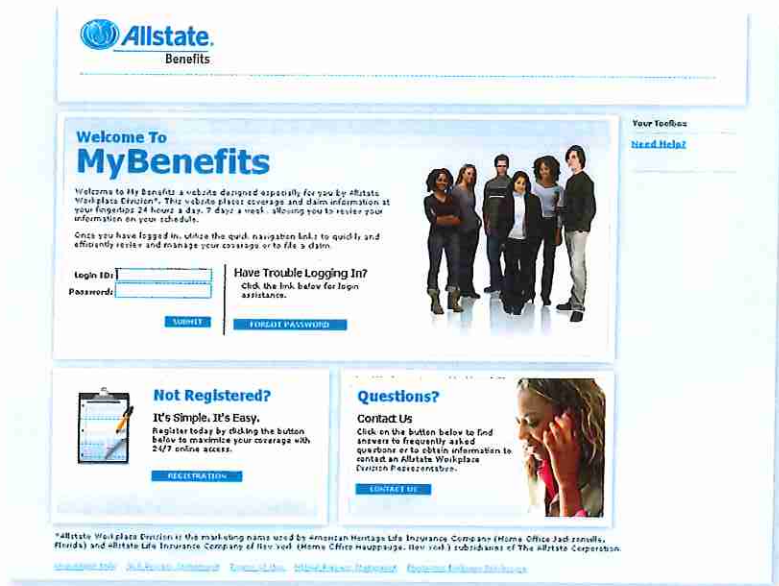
Allstate.
Benefits

Your Toolbox
Need Help?

Welcome To
MyBenefits

Welcome to My Benefits a website designed especially for you by Allstate Workplace Division*. This website places coverage and claim information at your fingertips 24 hours a day, 7 days a week, allowing you to review your information on your schedule.

Once you have logged in, utilize the quick navigation links to quickly and efficiently review and manage your coverage or to file a claim.

Login ID:
Password:

SUBMIT

Have Trouble Logging In?
Click the link below for login assistance.

FORGOT PASSWORD

Not Registered?
It's Simple. It's Easy.
Register today by clicking the button below to maximize your coverage with 24/7 online access.

REGISTRATION

Questions?
Contact Us
Click on the button below to find answers to frequently asked questions or to obtain information to contact an Allstate Workplace Division Representative.

CONTACT US

*Allstate Workplace Division is the marketing name used by American Heritage Life Insurance Company (Home Office Jacksonville, Florida) and Allstate Life Insurance Company of New York (Home Office Hauppauge, New York) subsidiaries of The Allstate Corporation.

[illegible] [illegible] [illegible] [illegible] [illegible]